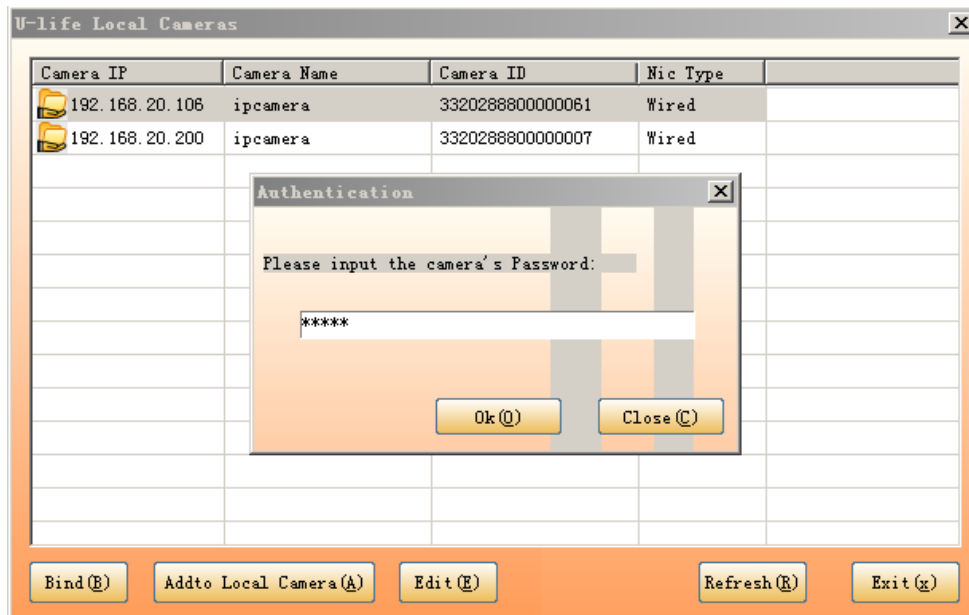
U-life Local Cameras

| Camera IP | Camera Name | Camera ID | Nic Type |
|---|---|---|---|
| 192.168.20.106 | ipcamera | 3320288800000061 | Wired |
| 192.168.20.200 | ipcamera | 3320288800000007 | Wired |

Authentication

Please input the camera's Password:

*****

Ok(O) Close(C)

Bind(B) Addto Local Camera(A) Edit(E) Refresh(R) Exit(x)